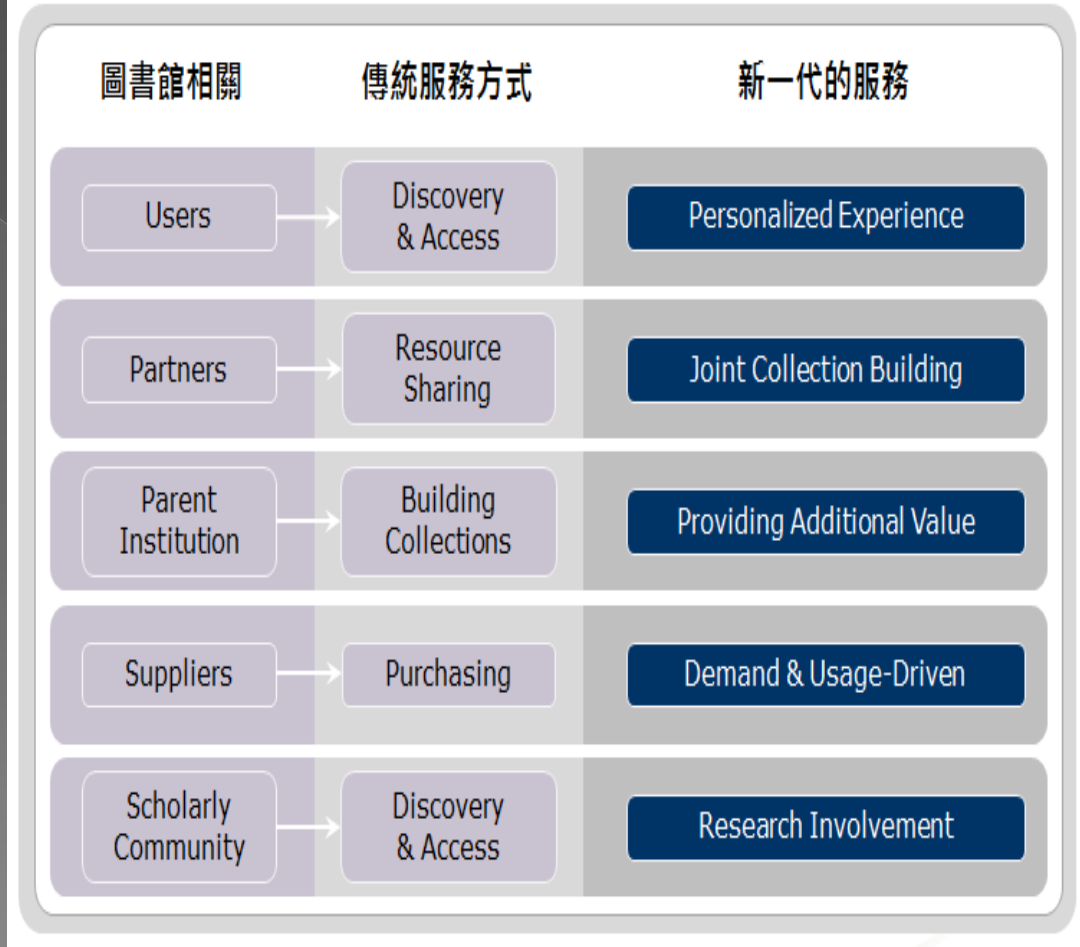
| 圖書館相關 | 傳統服務方式 | 新一代的服務 |
|---|---|---|
| Users | Discovery & Access | Personalized Experience |
| Partners | Resource Sharing | Joint Collection Building |
| Parent Institution | Building Collections | Providing Additional Value |
| Suppliers | Purchasing | Demand & Usage-Driven |
| Scholarly Community | Discovery & Access | Research Involvement |